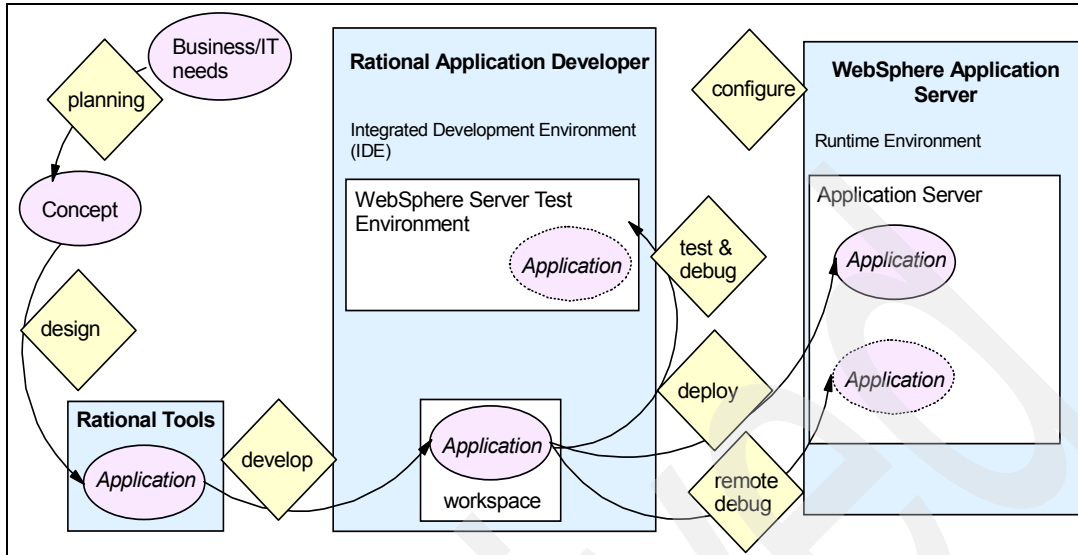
Business/IT needs

planning

Concept

design

Rational Tools

Application

develop

Rational Application Developer

Integrated Development Environment (IDE)

WebSphere Server Test Environment

Application

Application

workspace

test & debug

deploy

remote debug

configure

WebSphere Application Server

Runtime Environment

Application Server

Application

Application